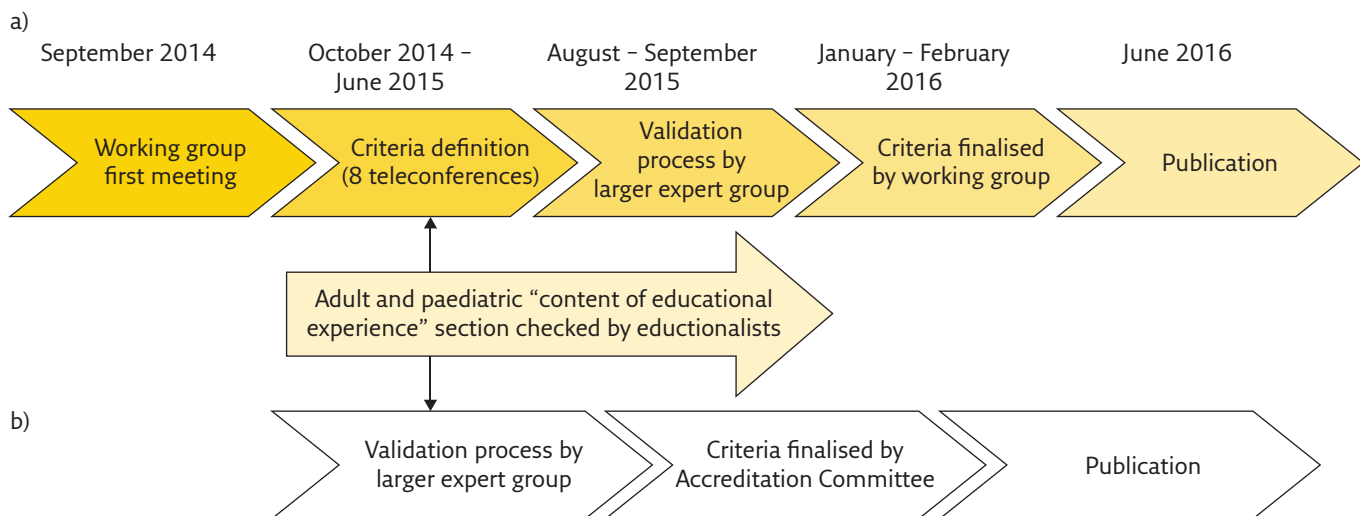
a)

September 2014

October 2014 – June 2015

August – September 2015

January – February 2016

June 2016

Working group first meeting

Criteria definition (8 teleconferences)

Validation process by larger expert group

Criteria finalised by working group

Publication

Adult and paediatric “content of educational experience” section checked by eductionalists

b)

Validation process by larger expert group

Criteria finalised by Accreditation Committee

Publication